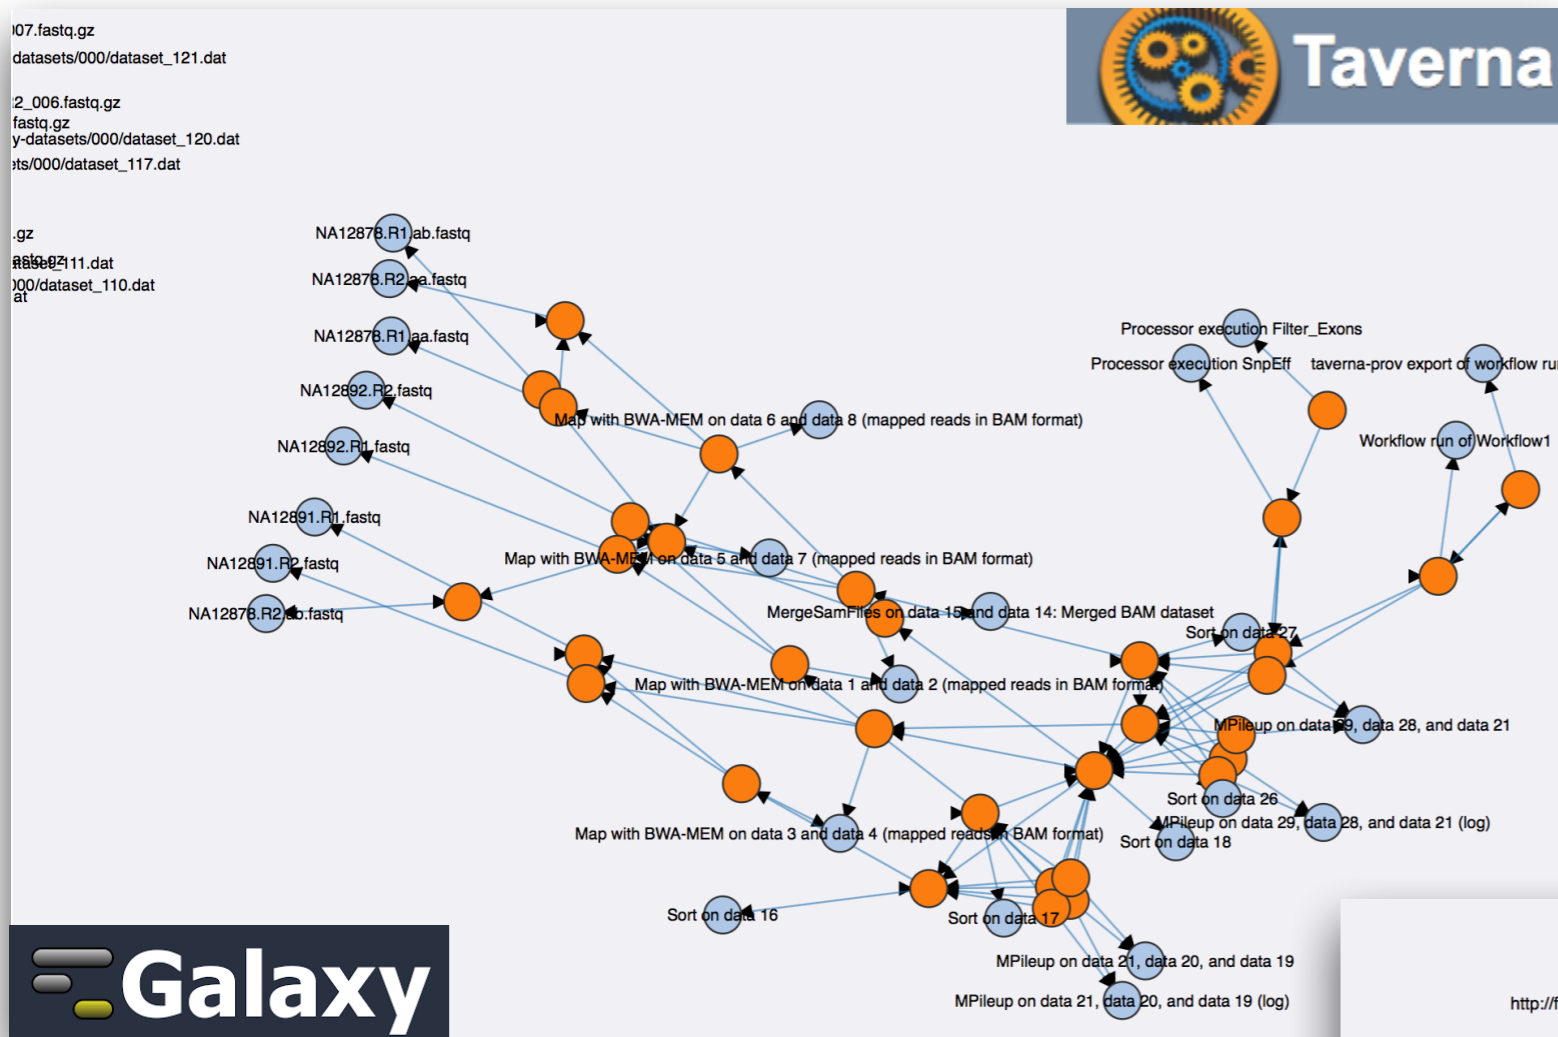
)07.fastq.gz
datasets/000/dataset_121.dat

2_006.fastq.gz
fastq.gz
y-datasets/000/dataset_120.dat
ets/000/dataset_117.dat

.gz
ataset_111.dat
000/dataset_110.dat
at

Taverna

NA12878.R1.ab.fastq
NA12878.R2.aa.fastq
NA12878.R1.aa.fastq
NA12892.R2.fastq
NA12892.R1.fastq
NA12891.R1.fastq
NA12891.R2.fastq
NA12878.R2.ab.fastq

Map with BWA-MEM on data 6 and data 8 (mapped reads in BAM format)
Map with BWA-MEM on data 5 and data 7 (mapped reads in BAM format)
MergeSamFiles on data 15 and data 14: Merged BAM dataset
Map with BWA-MEM on data 1 and data 2 (mapped reads in BAM format)
Map with BWA-MEM on data 3 and data 4 (mapped reads in BAM format)
Sort on data 16
Sort on data 17
MPileup on data 21, data 20, and data 19
MPileup on data 21, data 20, and data 19 (log)

Processor execution Filter_Exons
Processor execution SnpEff
taverna-prov export of workflow ru
Workflow run of Workflow1
Sort on data 27
MPileup on data 29, data 28, and data 21
Sort on data 26
MPileup on data 29, data 28, and data 21 (log)
Sort on data 18

Galaxy

http://f